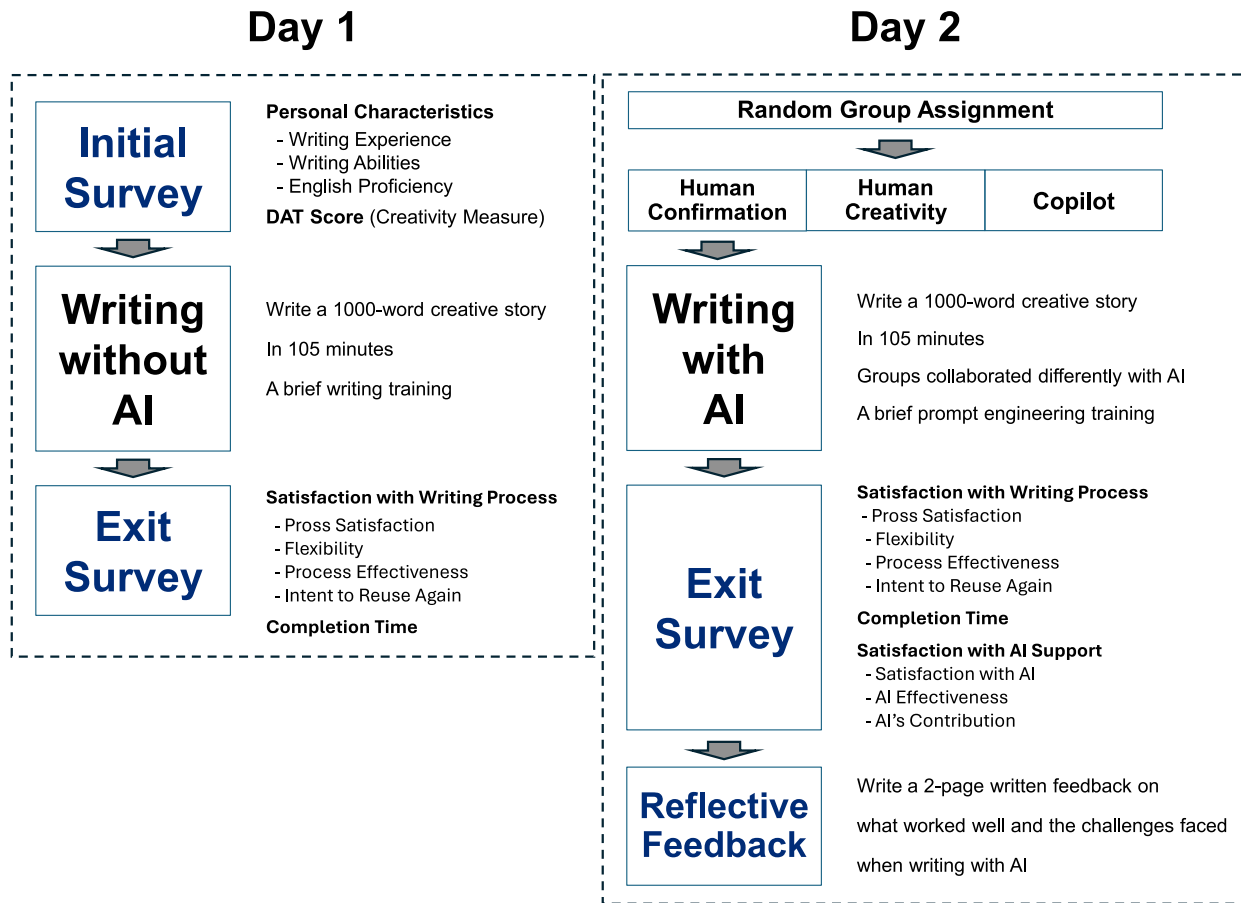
Day 1

Initial Survey

Personal Characteristics
- Writing Experience
- Writing Abilities
- English Proficiency
DAT Score (Creativity Measure)

Writing without AI

Write a 1000-word creative story
In 105 minutes
A brief writing training

Exit Survey

Satisfaction with Writing Process
- Pross Satisfaction
- Flexibility
- Process Effectiveness
- Intent to Reuse Again
Completion Time

Day 2

Random Group Assignment

| Human Confirmation | Human Creativity | Copilot |
|---|---|---|

Writing with AI

Write a 1000-word creative story
In 105 minutes
Groups collaborated differently with AI
A brief prompt engineering training

Exit Survey

Satisfaction with Writing Process
- Pross Satisfaction
- Flexibility
- Process Effectiveness
- Intent to Reuse Again
Completion Time
Satisfaction with AI Support
- Satisfaction with AI
- AI Effectiveness
- AI's Contribution

Reflective Feedback

Write a 2-page written feedback on what worked well and the challenges faced when writing with AI